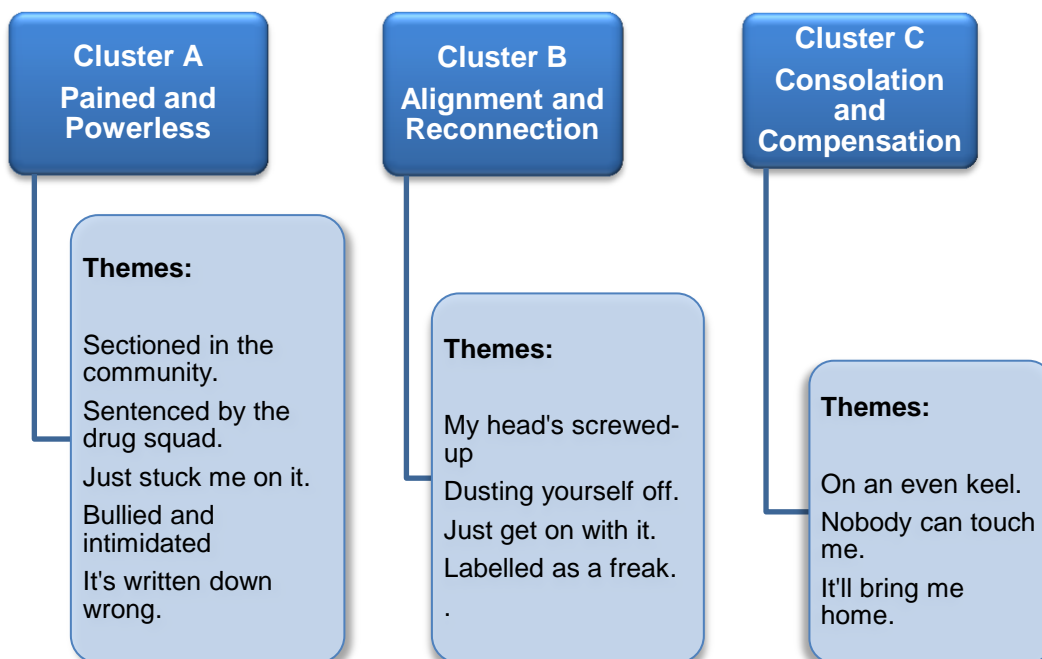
Cluster A
Pained and Powerless

Themes:

Sectioned in the community.

Sentenced by the drug squad.

Just stuck me on it.

Bullied and intimidated

It's written down wrong.

Cluster B
Alignment and Reconnection

Themes:

My head's screwed-up

Dusting yourself off.

Just get on with it.

Labelled as a freak.

.

Cluster C
Consolation and Compensation

Themes:

On an even keel.

Nobody can touch me.

It'll bring me home.